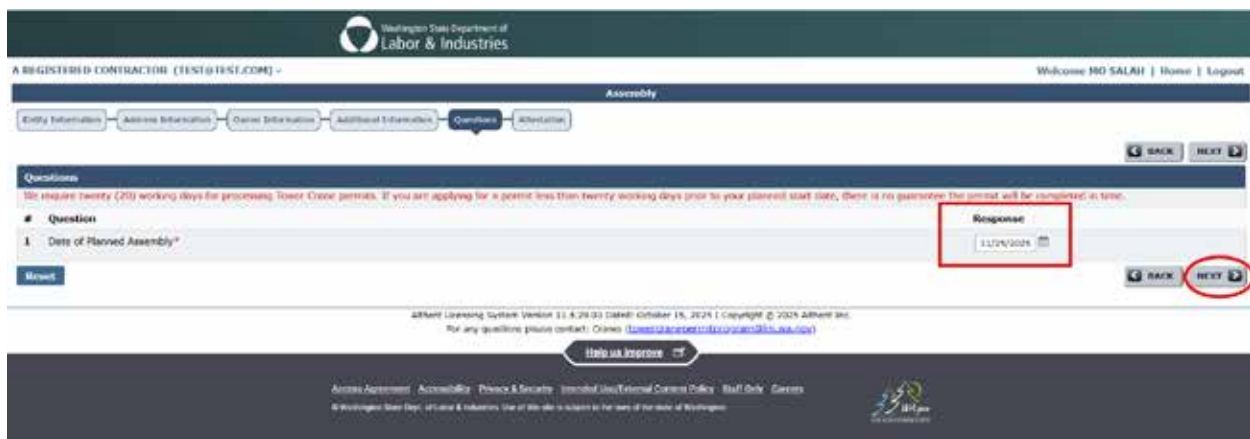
Washington State Department of Labor & Industries

A REGISTERED CONTRACTOR (TEST@TEST.COM) ⌄

Welcome MO SALAH | Home | Logout

Assembly

Entity Information | Address Information | Owner Information | Additional Information | Questions | Attestation

BACK NEXT

Questions

We require twenty (20) working days for processing Tower Crane permits. If you are applying for a permit less than twenty working days prior to your planned start date, there is no guarantee the permit will be completed in time.

| # | Question | Response |
|---|---|---|
| 1 | Date of Planned Assembly* | 11/29/2025 |

Reset

BACK NEXT

Altheri Licensing System Version 11.8.29.03 Dated: October 15, 2025 | Copyright © 2025 Altheri Inc.
For any questions please contact: Cranes ([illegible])

Help us improve

Access Agreement Accessibility Privacy & Security Intended Use/External Content Policy Staff Only Careers

© Washington State Dept. of Labor & Industries. Use of this site is subject to the laws of the state of Washington.

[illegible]